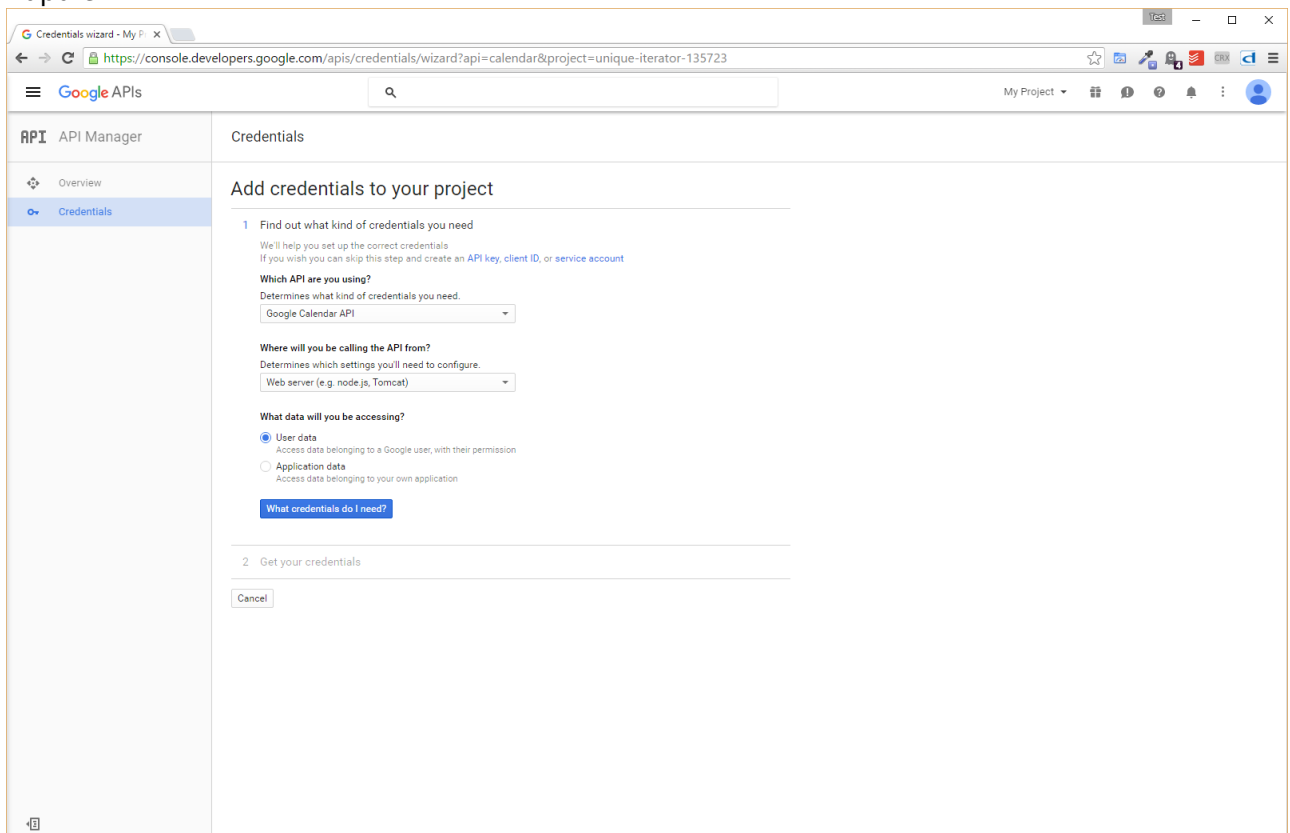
Credentials wizard - My P

Test

https://console.developers.google.com/apis/credentials/wizard?api=calendar&project=unique-iterator-135723

CRX

Google APIs

My Project

API API Manager

Overview

Credentials

Credentials

Add credentials to your project

1 Find out what kind of credentials you need

We'll help you set up the correct credentials
If you wish you can skip this step and create an API key, client ID, or service account

Which API are you using?
Determines what kind of credentials you need.

Google Calendar API

Where will you be calling the API from?
Determines which settings you'll need to configure.

Web server (e.g. node.js, Tomcat)

What data will you be accessing?

User data
Access data belonging to a Google user, with their permission

Application data
Access data belonging to your own application

What credentials do I need?

2 Get your credentials

Cancel